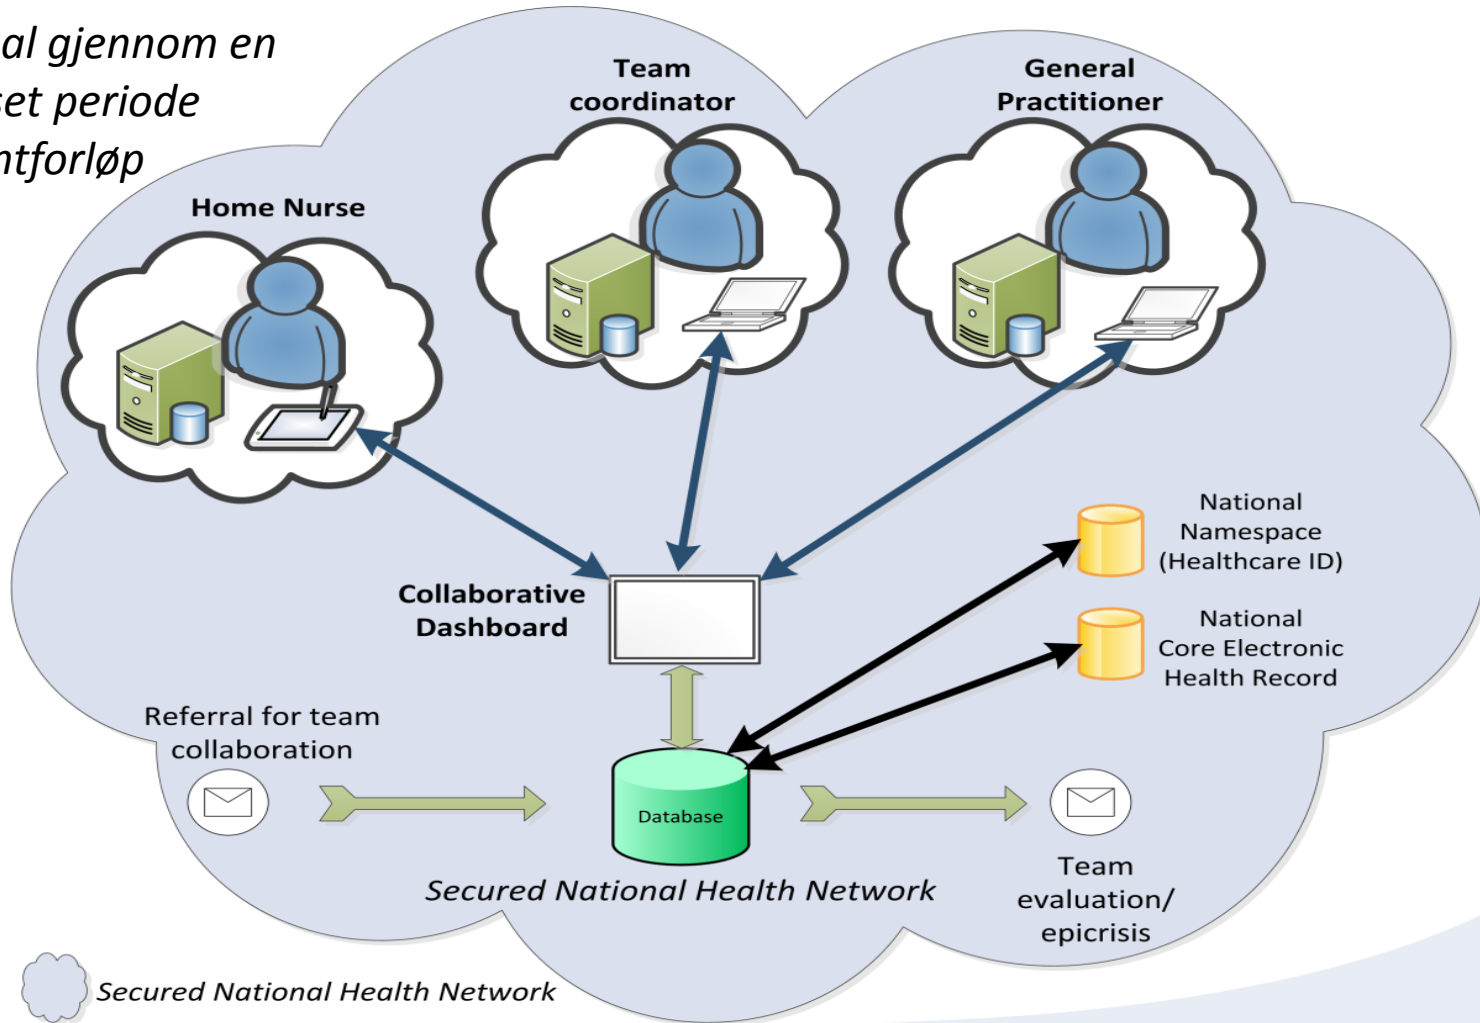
al gjennom en
et periode
ntforløp

Team coordinator

General Practitioner

Home Nurse

National Namespace (Healthcare ID)

National Core Electronic Health Record

Collaborative Dashboard

Referral for team collaboration

Database

Secured National Health Network

Team evaluation/ epicrisis

Secured National Health Network